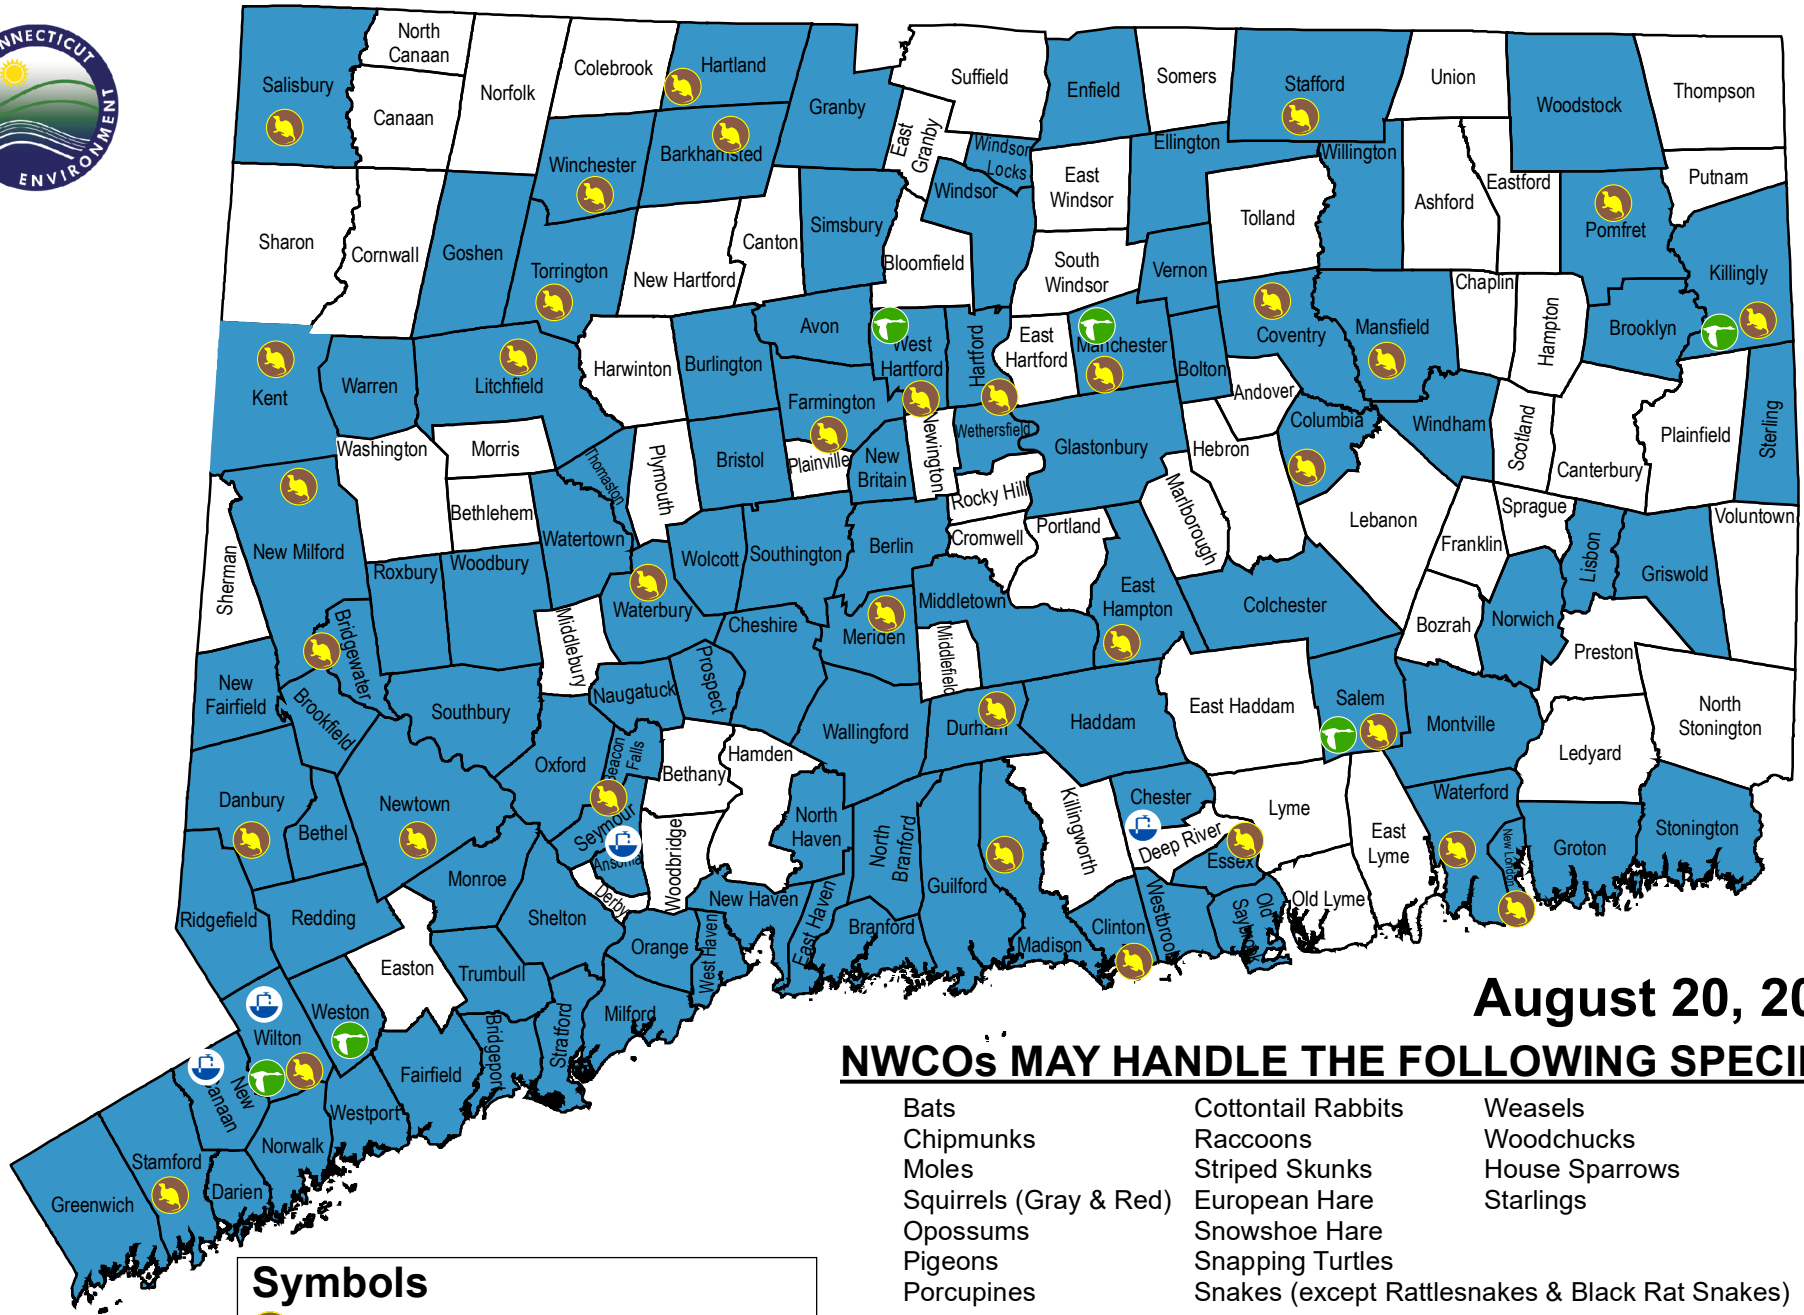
NNECTICUT
ENVIRONMENT

North Canaan
Salisbury
Canaan
Norfolk
Colebrook
Hartland
Granby
Suffield
Enfield
Somers
Stafford
Union
Woodstock
Thompson
Winchester
Barkhamsted
East Granby
Windsor Locks
East Windsor
Ellington
Willington
Eastford
Putnam
Sharon
Cornwall
Goshen
Torrington
New Hartford
Canton
Simsbury
Windsor
Bloomfield
South Windsor
Vernon
Tolland
Ashford
Pomfret
Killingly
Chaplin
Hampton
Brooklyn
Kent
Warren
Litchfield
Harwinton
Burlington
Avon
West Hartford
Hartford
East Hartford
Manchester
Bolton
Coventry
Mansfield
Andover
Columbia
Windham
Scotland
Plainfield
Sterling
Washington
Morris
Thomaston
Plymouth
Bristol
Farmington
Plainville
New Britain
Newington
Wethersfield
Glastonbury
Hebron
Canterbury
Bethlehem
Rocky Hill
Marlborough
Lebanon
Sprague
Voluntown
Sherman
New Milford
Roxbury
Woodbury
Watertown
Wolcott
Southington
Berlin
Cromwell
Portland
Franklin
Lisbon
Griswold
Bridgewater
Middlebury
Waterbury
Cheshire
Meriden
Middletown
Middlefield
East Hampton
Colchester
Bozrah
Norwich
Preston
New Fairfield
Brookfield
Southbury
Naugatuck
Prospect
Wallingford
Durham
Haddam
East Haddam
Salem
Montville
Ledyard
North Stonington
Danbury
Bethel
Newtown
Oxford
Beacon Falls
Bethany
Hamden
North Haven
North Branford
Killingworth
Chester
Lyme
Waterford
Seymour
Ansonia
Woodbridge
Deep River
Essex
East Lyme
New London
Groton
Stonington
Monroe
Guilford
Derby
Ridgefield
Redding
Shelton
New Haven
East Haven
Branford
Madison
Clinton
Westbrook
Old Saybrook
Old Lyme
Orange
West Haven
Easton
Trumbull
Weston
Wilton
Fairfield
Bridgeport
Stratford
Milford
New Canaan
Westport
Norwalk
Stamford
Darien
Greenwich

August 20, 20

NWCOs MAY HANDLE THE FOLLOWING SPECI

Bats
Chipmunks
Moles
Squirrels (Gray & Red)
Opossums
Pigeons
Porcupines

Cottontail Rabbits
Raccoons
Striped Skunks
European Hare
Snowshoe Hare
Snapping Turtles
Snakes (except Rattlesnakes & Black Rat Snakes)

Weasels
Woodchucks
House Sparrows
Starlings

Symbols